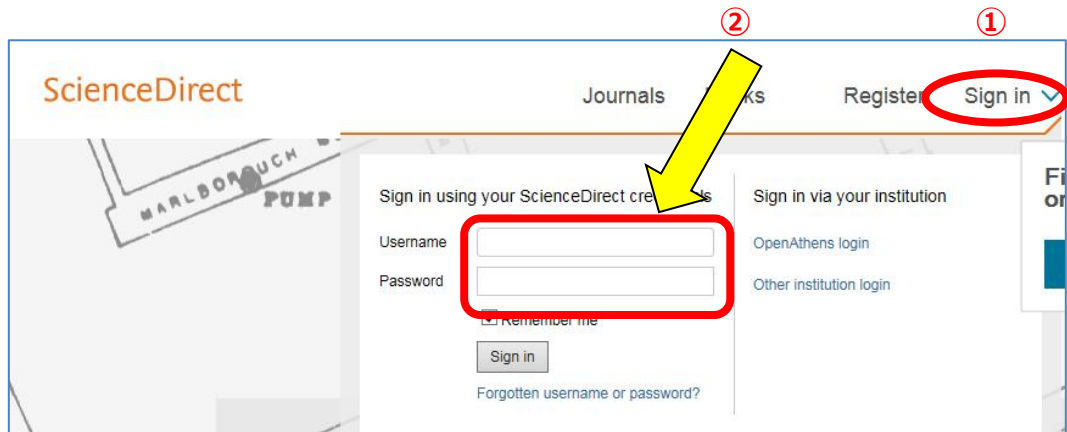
②
①

ScienceDirect

Journals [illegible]ks Registe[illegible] Sign in

MARLBOROUGH
PUMP

Sign in using your ScienceDirect cre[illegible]ls

Username

Password

Remember me

Sign in

Forgotten username or password?

Sign in via your institution

OpenAthens login

Other institution login

Fi
or